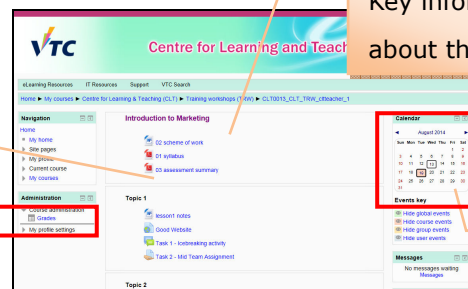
VTC

Centre for Learning and Teach

Key info about th

eLearning Resources IT Resources Support VTC Search

Home ▶ My courses ▶ Centre for Learning & Teaching (CLT) ▶ Training workshops (TRW) ▶ CLT0013_CLT_TRW_cltteacher_1

Navigation
Home
My home
Site pages
My profile
Current course
My courses

Administration
Course administration
Grades
My profile settings

Introduction to Marketing

02 scheme of work
01 syllabus
03 assessment summary

Topic 1

lesson1 notes
Good Website
Task 1 - Icebreaking activity
Task 2 - Mid Team Assignment

Topic 2

Calendar
◄ August 2014 ►
Sun Mon Tue Wed Thu Fri Sat

| Sun | Mon | Tue | Wed | Thu | Fri | Sat |
|---|---|---|---|---|---|---|
| | | | | | 1 | 2 |
| 3 | 4 | 5 | 6 | 7 | 8 | 9 |
| 10 | 11 | 12 | 13 | 14 | 15 | 16 |
| 17 | 18 | 19 | 20 | 21 | 22 | 23 |
| 24 | 25 | 26 | 27 | 28 | 29 | 30 |
| 31 | | | | | | |

Events key
Hide global events
Hide course events
Hide group events
Hide user events

Messages
No messages waiting
Messages